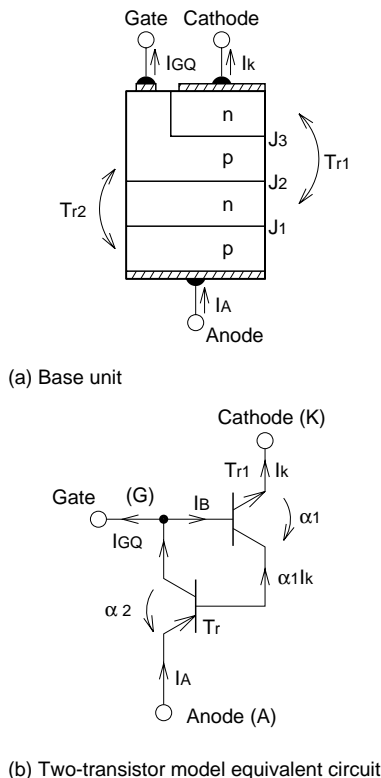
Gate Cathode
$I_{GQ}$ $I_k$
n
$J_3$
p
$T_{r1}$
$J_2$
$T_{r2}$
n
$J_1$
p
$I_A$
Anode

(a) Base unit

Cathode (K)
$T_{r1}$ $I_k$
Gate (G) $I_B$
$\alpha 1$
$I_{GQ}$
$\alpha 1 I_k$
$\alpha 2$
$T_r$
$I_A$
Anode (A)

(b) Two-transistor model equivalent circuit